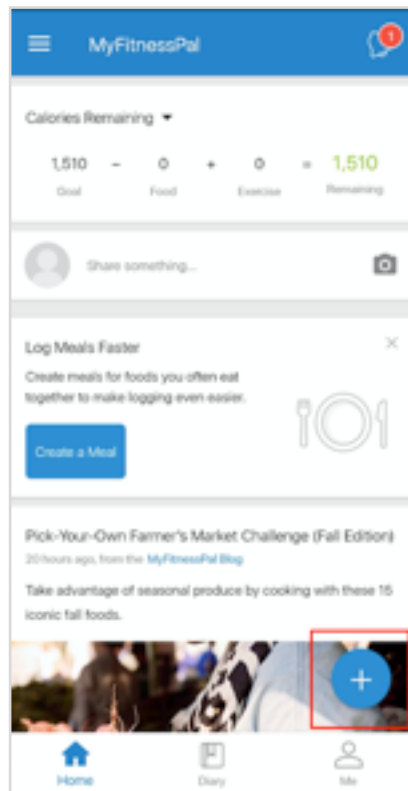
MyFitnessPal

1

Calories Remaining

1,510 Goal − 0 Food + 0 Exercise = 1,510 Remaining

Share something...

Log Meals Faster

Create meals for foods you often eat together to make logging even easier.

Create a Meal

Pick-Your-Own Farmer's Market Challenge (Fall Edition)

20 hours ago, from the MyFitnessPal Blog

Take advantage of seasonal produce by cooking with these 15 iconic fall foods.

+

Home Diary Me